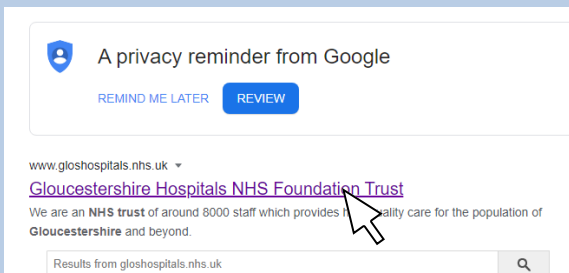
A privacy reminder from Google

REMIND ME LATER REVIEW

www.gloshospitals.nhs.uk

Gloucestershire Hospitals NHS Foundation Trust

We are an NHS trust of around 8000 staff which provides h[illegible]ality care for the population of Gloucestershire and beyond.

Results from gloshospitals.nhs.uk